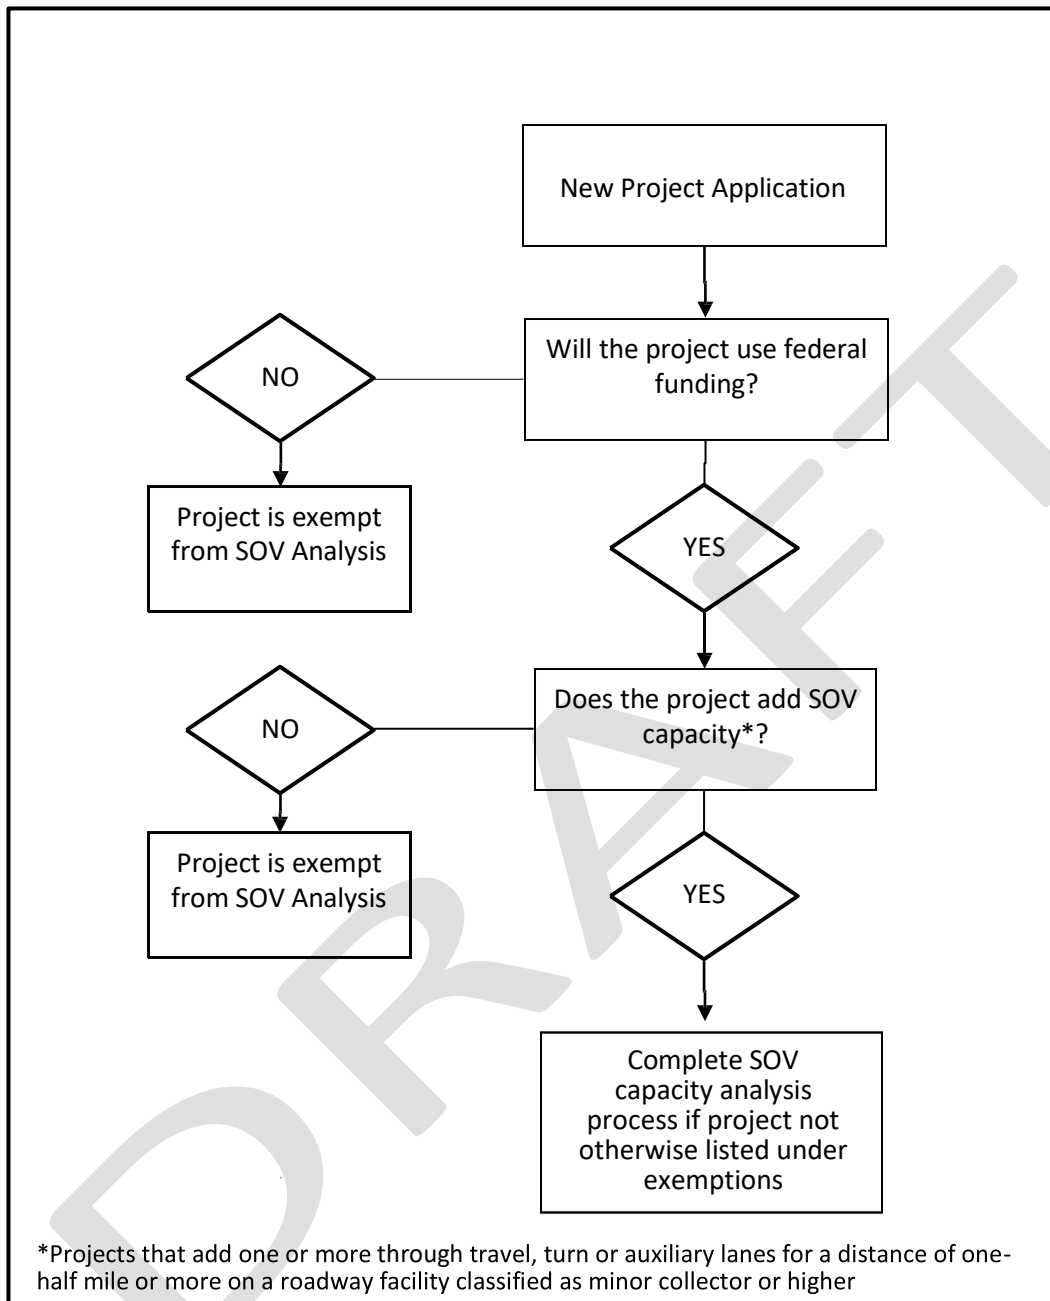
New Project Application

Will the project use federal funding?

NO

Project is exempt from SOV Analysis

YES

Does the project add SOV capacity*?

NO

Project is exempt from SOV Analysis

YES

Complete SOV capacity analysis process if project not otherwise listed under exemptions

*Projects that add one or more through travel, turn or auxiliary lanes for a distance of one-half mile or more on a roadway facility classified as minor collector or higher

DRAFT